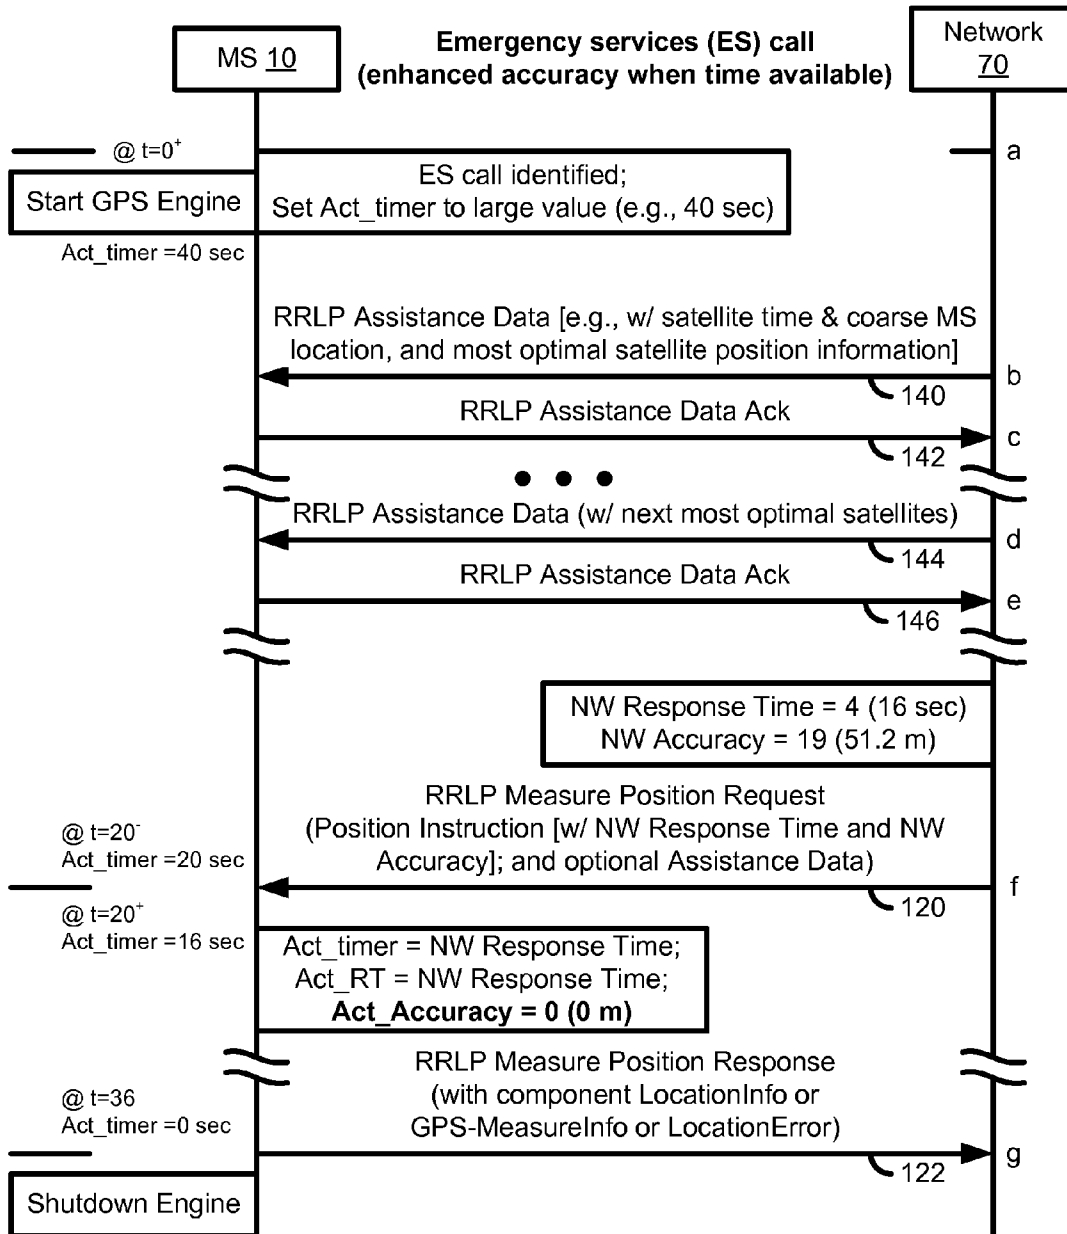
MS 10

Emergency services (ES) call (enhanced accuracy when time available)

Network 70

@ t=$0^+$

a

Start GPS Engine

ES call identified;
Set Act_timer to large value (e.g., 40 sec)

Act_timer =40 sec

RRLP Assistance Data [e.g., w/ satellite time & coarse MS location, and most optimal satellite position information]

b

140

RRLP Assistance Data Ack

c

142

RRLP Assistance Data (w/ next most optimal satellites)

d

144

RRLP Assistance Data Ack

e

146

NW Response Time = 4 (16 sec)
NW Accuracy = 19 (51.2 m)

RRLP Measure Position Request (Position Instruction [w/ NW Response Time and NW Accuracy]; and optional Assistance Data)

@ t=$20^-$
Act_timer =20 sec

f

120

@ t=$20^+$
Act_timer =16 sec

Act_timer = NW Response Time;
Act_RT = NW Response Time;
Act_Accuracy = 0 (0 m)

RRLP Measure Position Response (with component LocationInfo or GPS-MeasureInfo or LocationError)

@ t=36
Act_timer =0 sec

g

122

Shutdown Engine